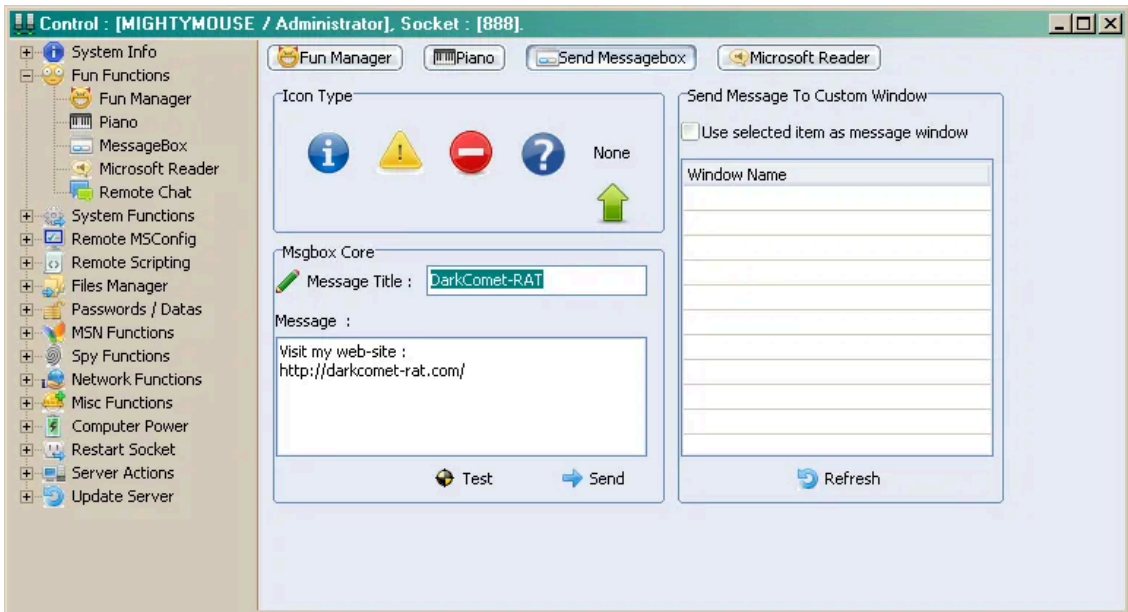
Control : [MIGHTYMOUSE / Administrator], Socket : [888].

System Info
Fun Functions
Fun Manager
Piano
MessageBox
Microsoft Reader
Remote Chat
System Functions
Remote MSConfig
Remote Scripting
Files Manager
Passwords / Datas
MSN Functions
Spy Functions
Network Functions
Misc Functions
Computer Power
Restart Socket
Server Actions
Update Server

Fun Manager
Piano
Send Messagebox
Microsoft Reader

Icon Type
None

Msgbox Core
Message Title : DarkComet-RAT
Message :
Visit my web-site :
http://darkcomet-rat.com/
Test
Send

Send Message To Custom Window
Use selected item as message window
| Window Name |
|---|
Refresh